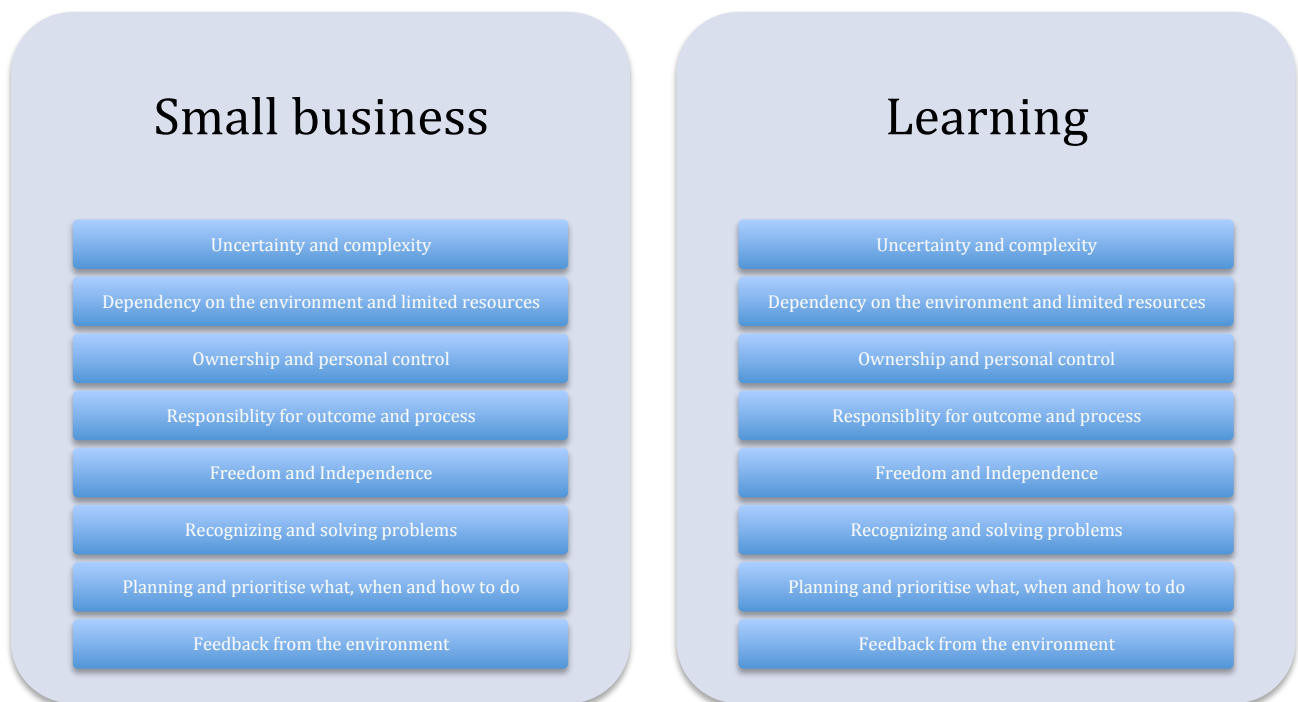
Small business

Uncertainty and complexity

Dependency on the environment and limited resources

Ownership and personal control

Responsiblity for outcome and process

Freedom and Independence

Recognizing and solving problems

Planning and prioritise what, when and how to do

Feedback from the environment

Learning

Uncertainty and complexity

Dependency on the environment and limited resources

Ownership and personal control

Responsiblity for outcome and process

Freedom and Independence

Recognizing and solving problems

Planning and prioritise what, when and how to do

Feedback from the environment